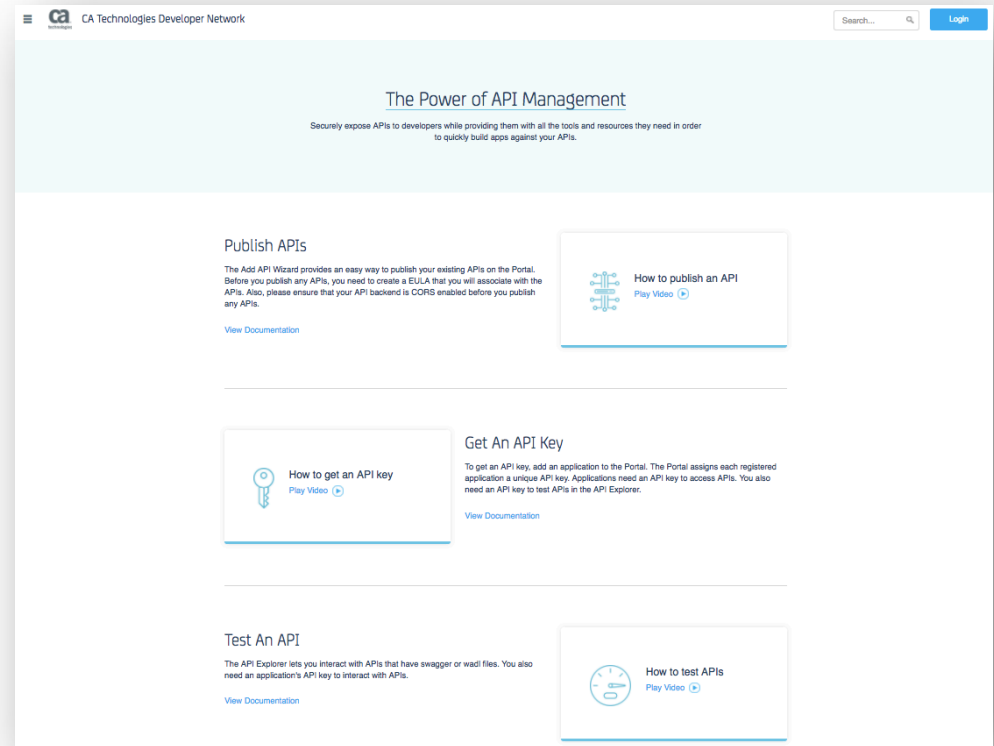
ca technologies CA Technologies Developer Network

Search...

Login

The Power of API Management

Securely expose APIs to developers while providing them with all the tools and resources they need in order to quickly build apps against your APIs.

Publish APIs

The Add API Wizard provides an easy way to publish your existing APIs on the Portal. Before you publish any APIs, you need to create a EULA that you will associate with the APIs. Also, please ensure that your API backend is CORS enabled before you publish any APIs.

View Documentation

How to publish an API
Play Video

How to get an API key
Play Video

Get An API Key

To get an API key, add an application to the Portal. The Portal assigns each registered application a unique API key. Applications need an API key to access APIs. You also need an API key to test APIs in the API Explorer.

View Documentation

Test An API

The API Explorer lets you interact with APIs that have swagger or wadl files. You also need an application's API key to interact with APIs.

View Documentation

How to test APIs
Play Video